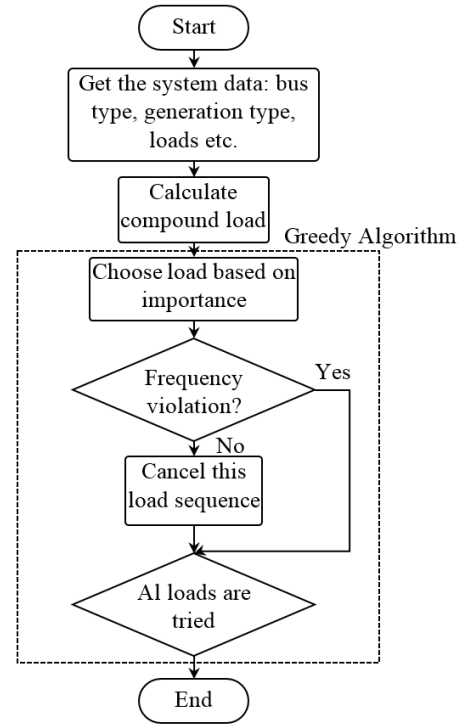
Start

Get the system data: bus type, generation type, loads etc.

Calculate compound load

Greedy Algorithm

Choose load based on importance

Frequency violation?

Yes

No

Cancel this load sequence

Al loads are tried

End